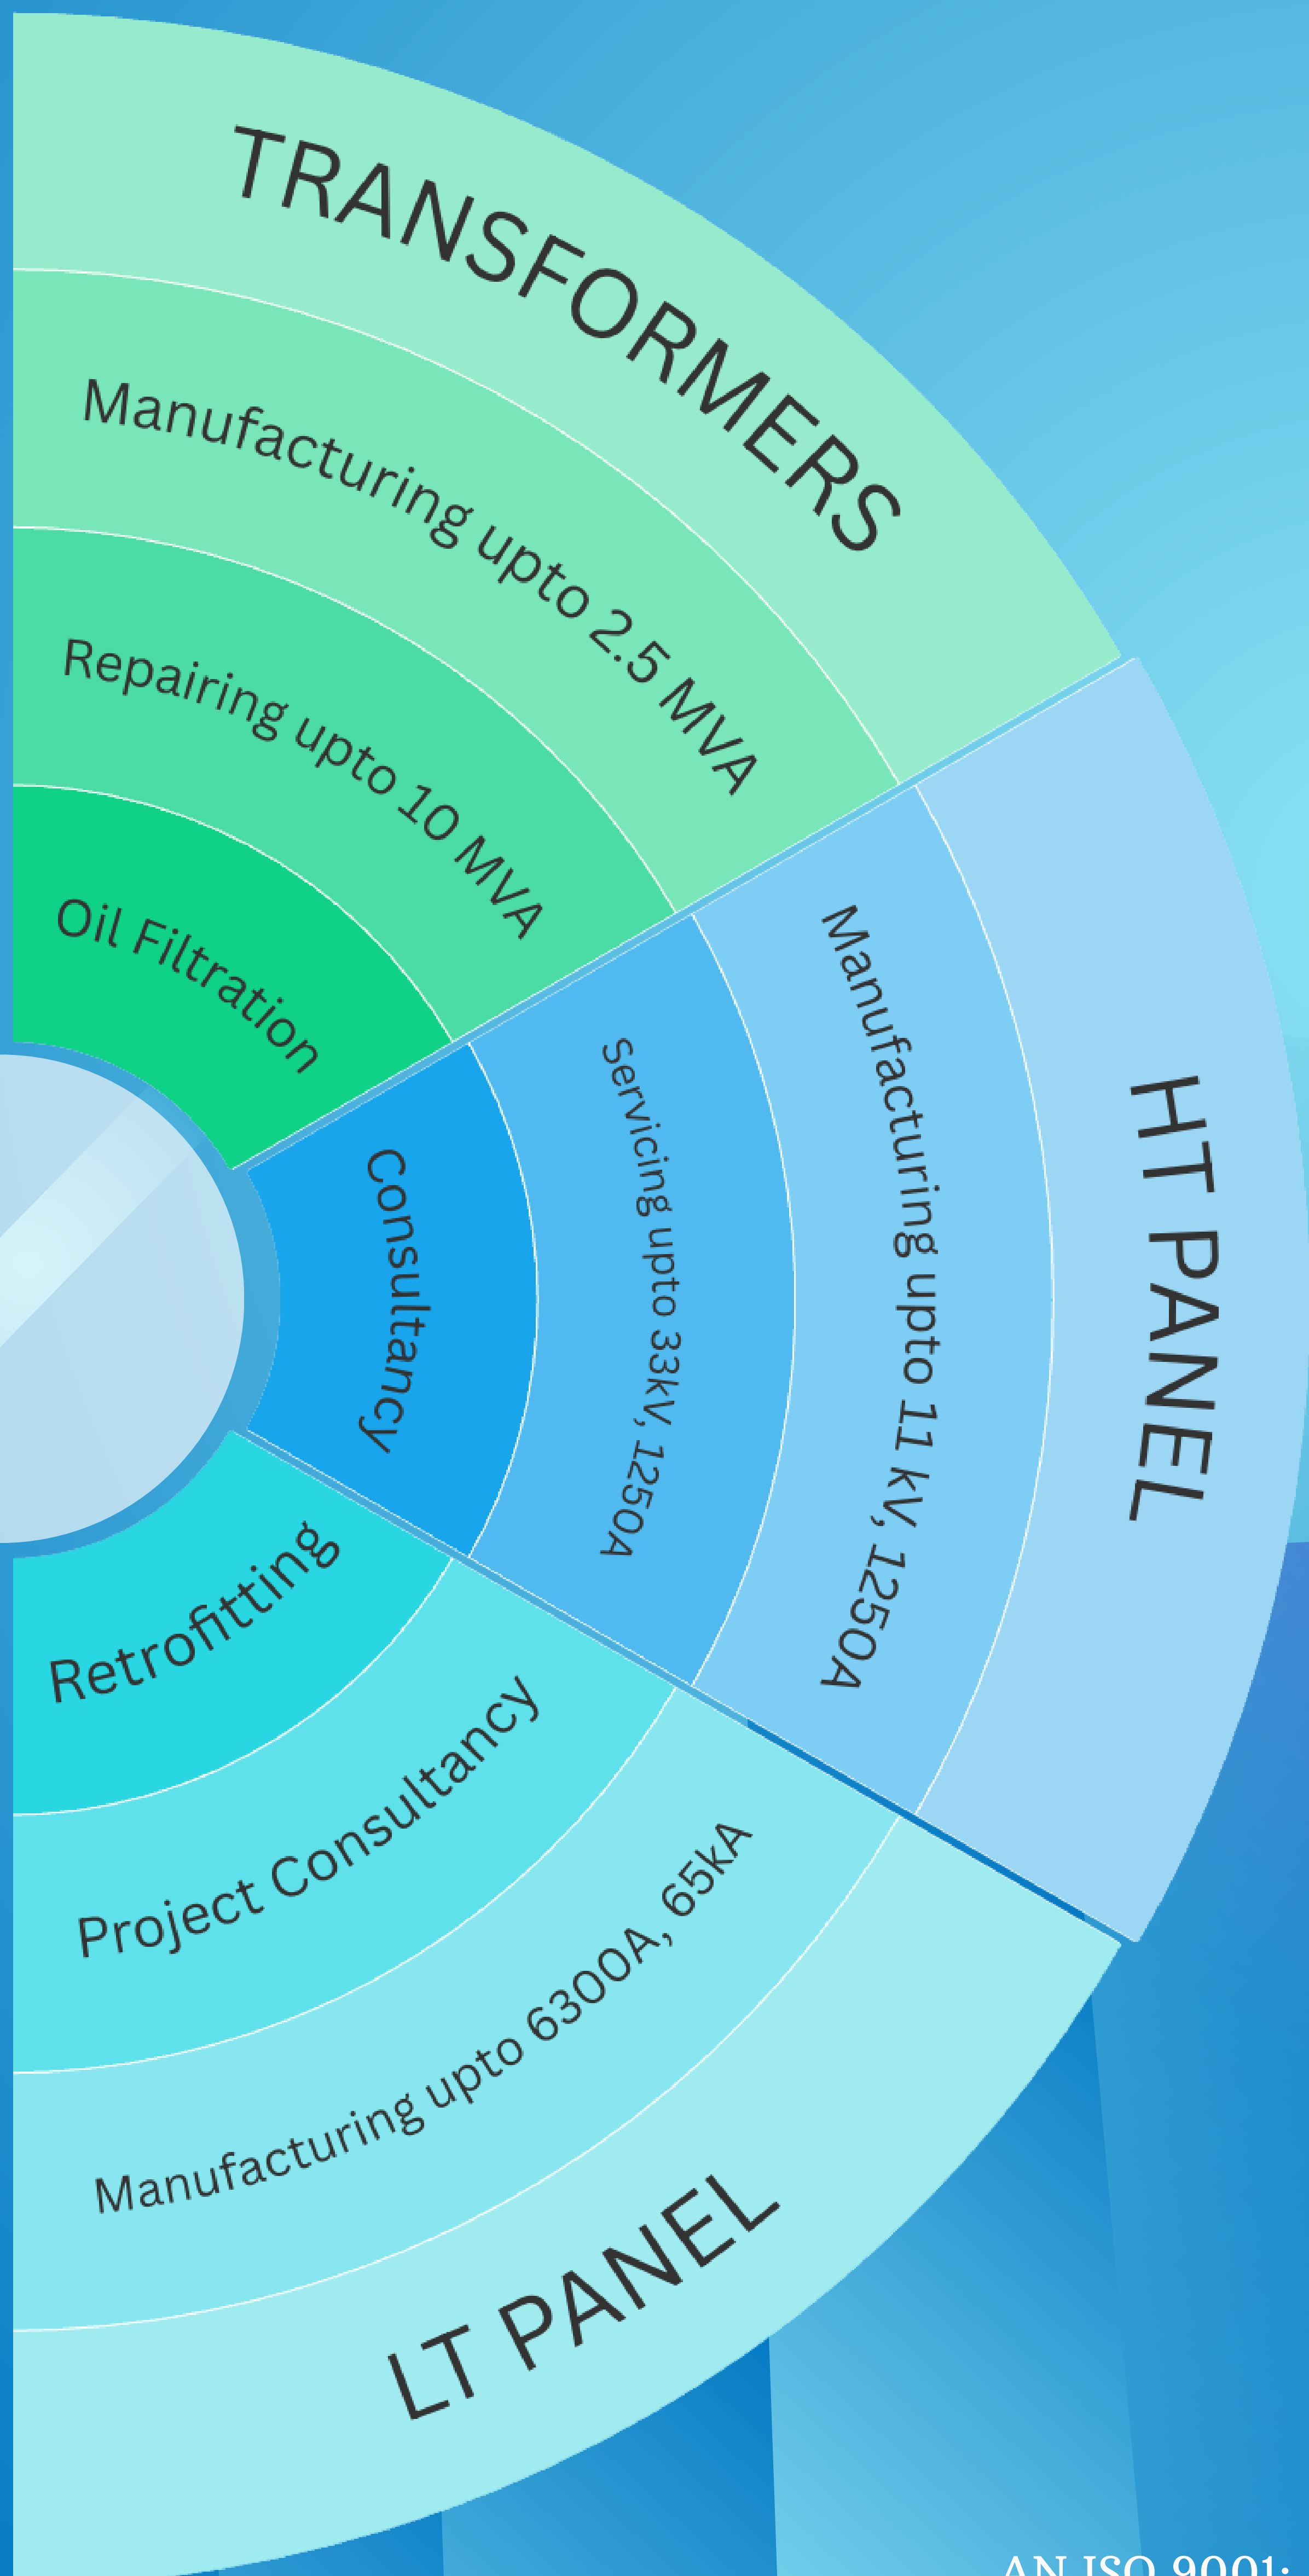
TRANSFORMERS

Manufacturing upto 2.5 MVA

Repairing upto 10 MVA

Oil Filtration

HT PANEL

Manufacturing upto 11 kV, 1250A

Servicing upto 33kV, 1250A

Consultancy

LT PANEL

Manufacturing upto 6300A, 65kA

Project Consultancy

Retrofitting

AN ISO 9001: